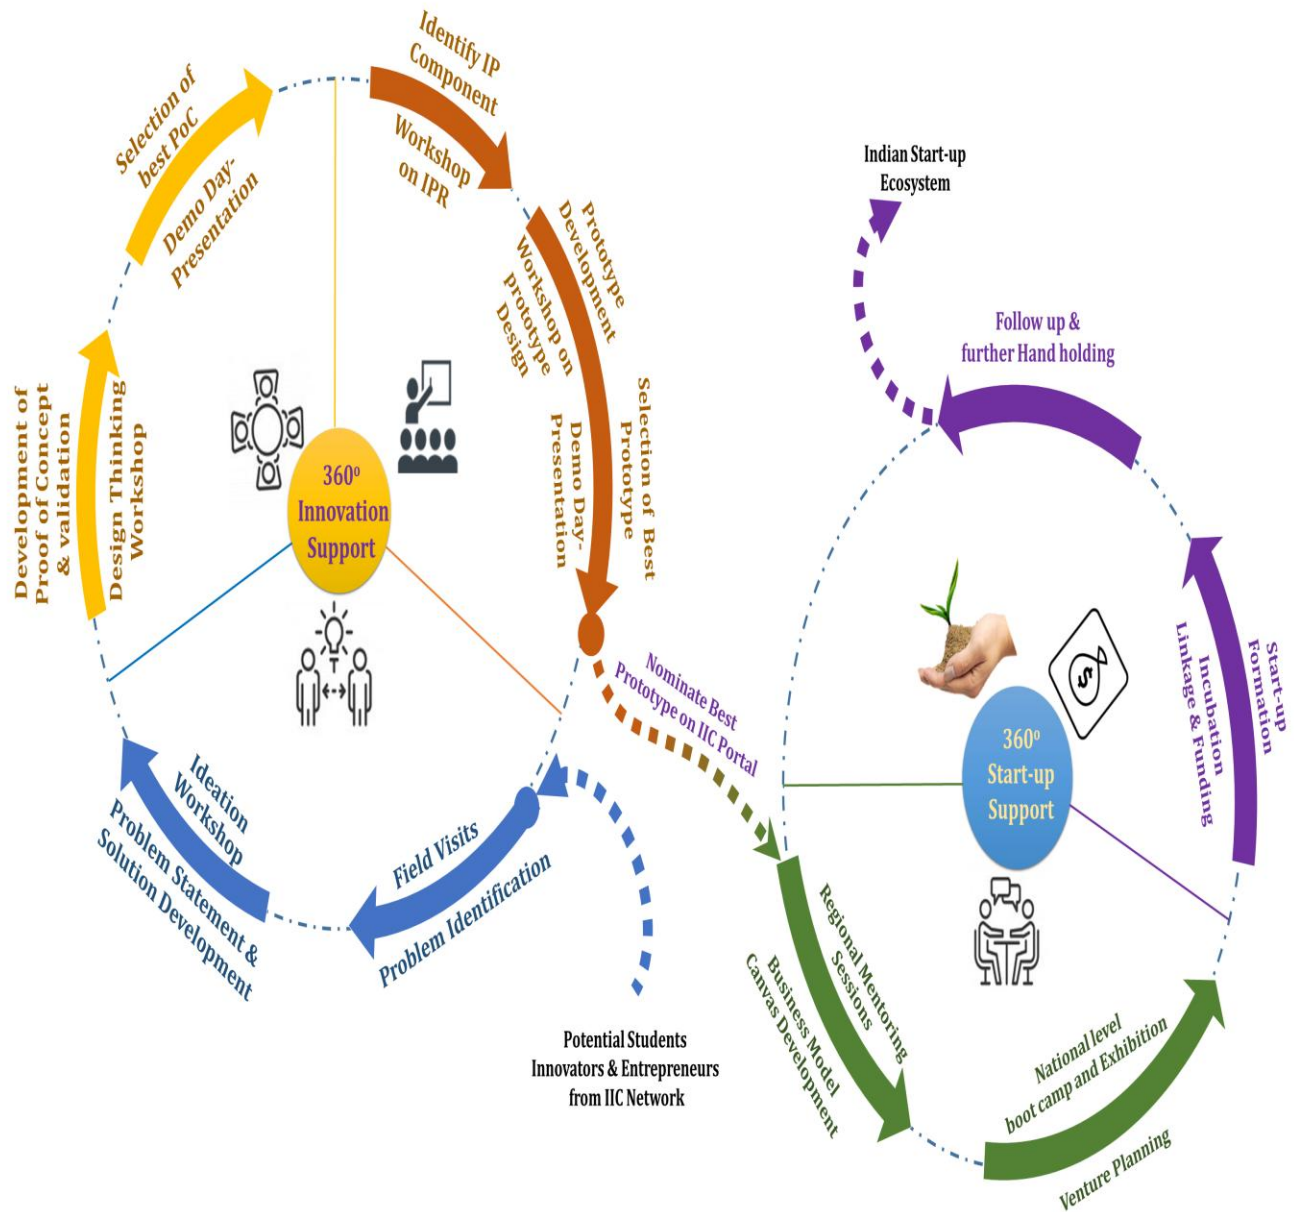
Selection of best PoC

Demo Day-Presentation

Identify IP Component

Workshop on IPR

Prototype Development

Workshop on prototype Design

Selection of Best Prototype

Demo Day-Presentation

Development of Proof of Concept & validation

Design Thinking Workshop

$360^o$ Innovation Support

Ideation Workshop

Problem Statement & Solution Development

Field Visits

Problem Identification

Potential Students Innovators & Entrepreneurs from IIC Network

Nominate Best Prototype on IIC Portal

Indian Start-up Ecosystem

Follow up & further Hand holding

$360^o$ Start-up Support

Start-up Formation

Incubation Linkage & Funding

Regional Mentoring Sessions

Business Model Canvas Development

National level boot camp and Exhibition

Venture Planning